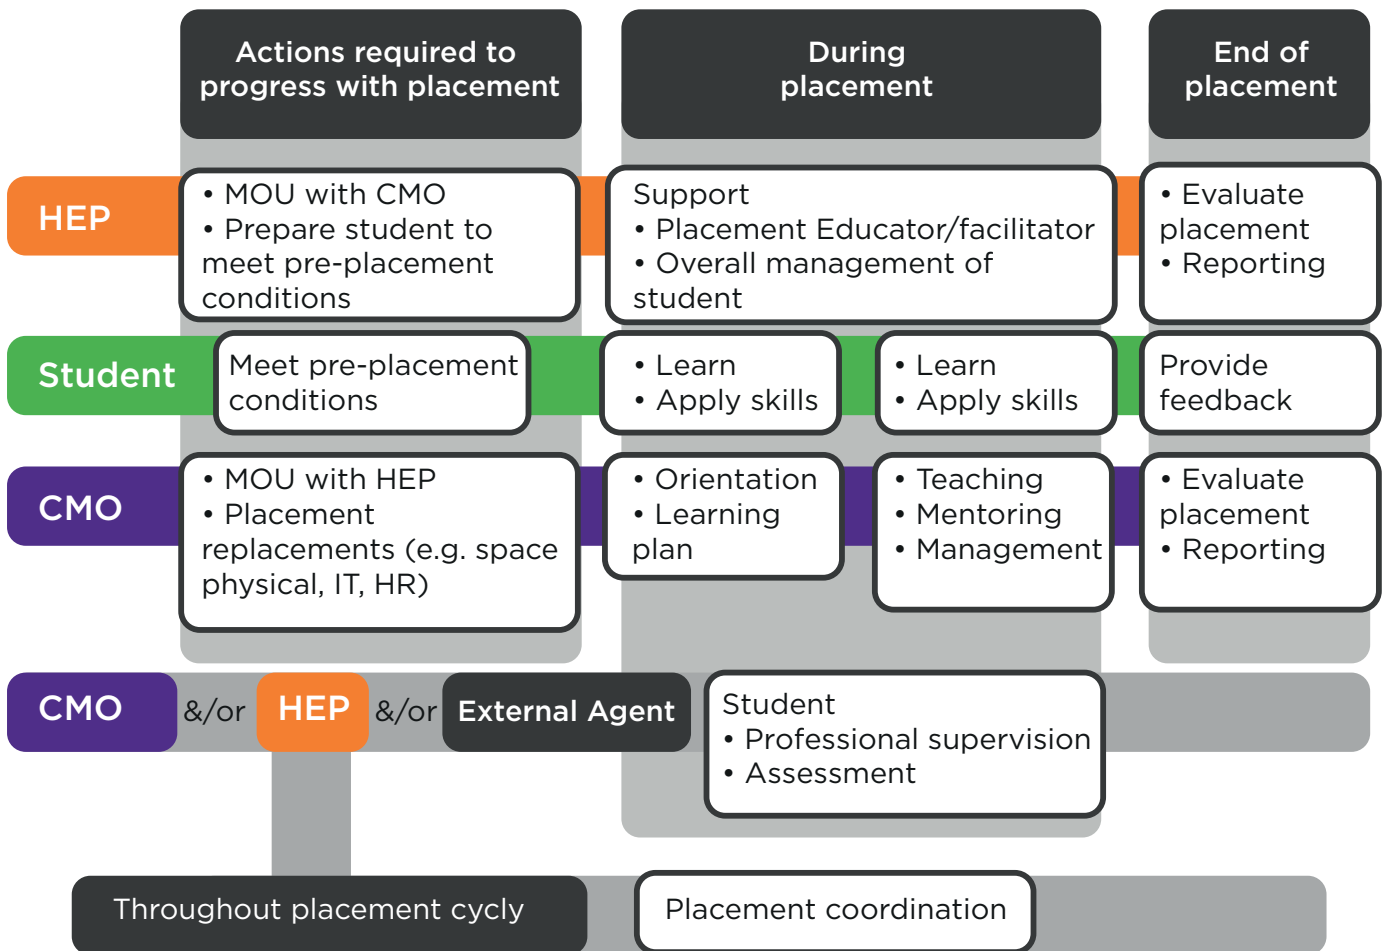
Actions required to progress with placement

During placement

End of placement

HEP

• MOU with CMO
• Prepare student to meet pre-placement conditions

Support
• Placement Educator/facilitator
• Overall management of student

• Evaluate placement
• Reporting

Student

Meet pre-placement conditions

• Learn
• Apply skills

• Learn
• Apply skills

Provide feedback

CMO

• MOU with HEP
• Placement replacements (e.g. space physical, IT, HR)

• Orientation
• Learning plan

• Teaching
• Mentoring
• Management

• Evaluate placement
• Reporting

CMO &/or HEP &/or External Agent

Student
• Professional supervision
• Assessment

Throughout placement cycly

Placement coordination